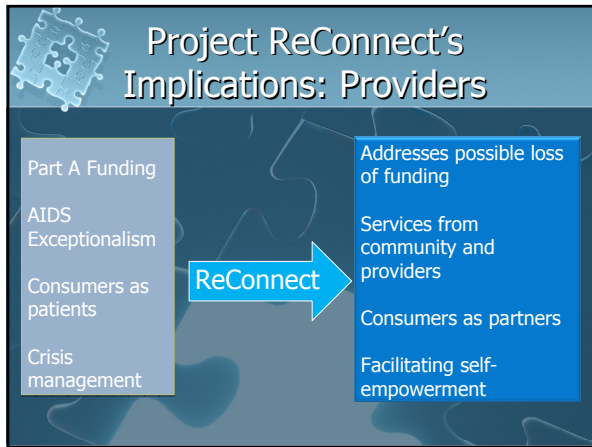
Project ReConnect's Implications: Providers

Part A Funding

AIDS Exceptionalism

Consumers as patients

Crisis management

ReConnect

Addresses possible loss of funding

Services from community and providers

Consumers as partners

Facilitating self-empowerment